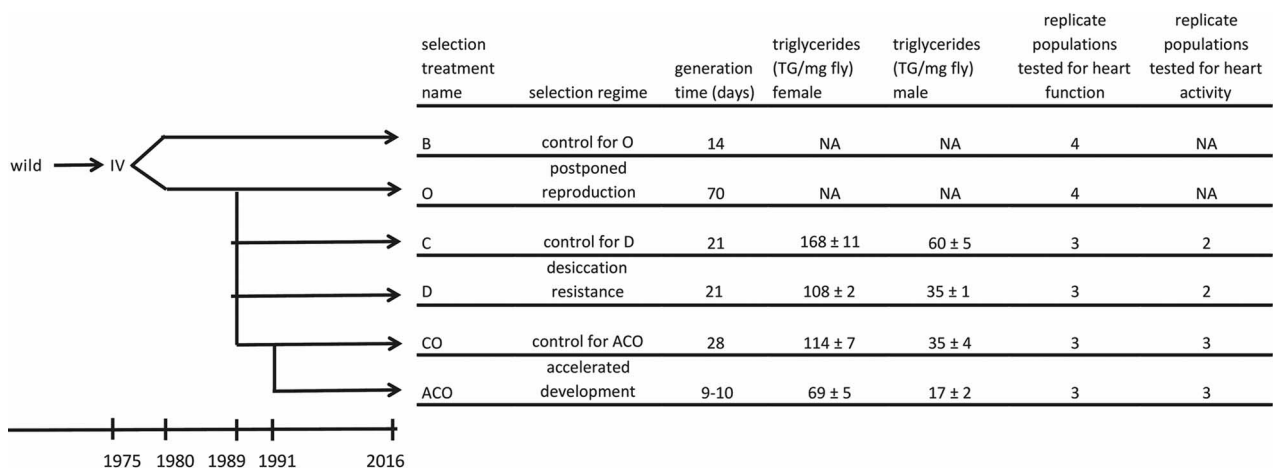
wild IV

| selection treatment name | selection regime | generation time (days) | triglycerides (TG/mg fly) female | triglycerides (TG/mg fly) male | replicate populations tested for heart function | replicate populations tested for heart activity |
|---|---|---|---|---|---|---|
| B | control for O | 14 | NA | NA | 4 | NA |
| O | postponed reproduction | 70 | NA | NA | 4 | NA |
| C | control for D | 21 | 168 ± 11 | 60 ± 5 | 3 | 2 |
| D | desiccation resistance | 21 | 108 ± 2 | 35 ± 1 | 3 | 2 |
| CO | control for ACO | 28 | 114 ± 7 | 35 ± 4 | 3 | 3 |
| ACO | accelerated development | 9-10 | 69 ± 5 | 17 ± 2 | 3 | 3 |

1975 1980 1989 1991 2016